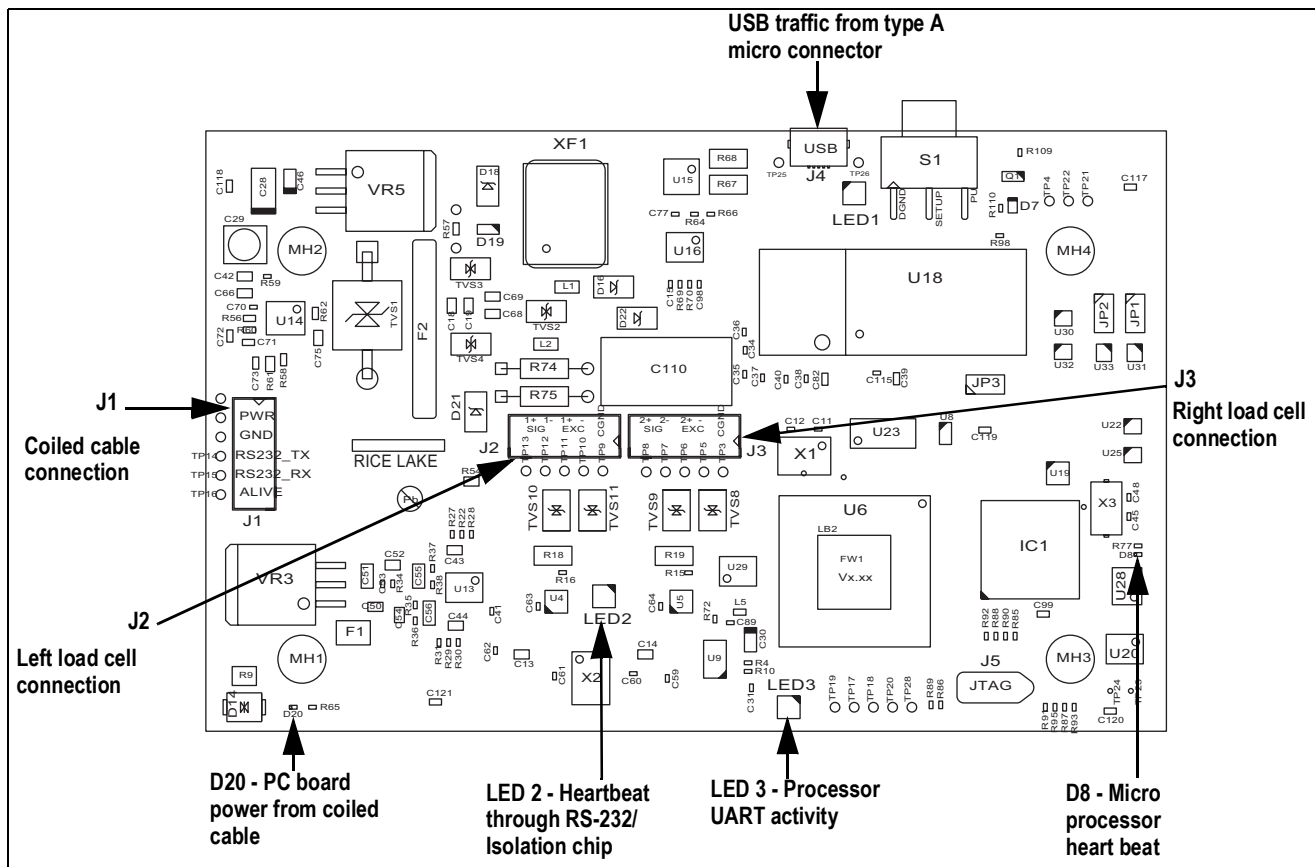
USB traffic from type A micro connector

XF1
USB
J4
TP25
TP26
S1
R109
DGND
SETUP
PU
Q1
TP4
TP22
TP21
C117
D7
R110
R98
LED1
U15
R68
R67
C77
R64
R66
U16
C118
C28
C46
VR5
D18
D19
R57
C29
MH2
MH4
C42
R59
C66
C70
R56
R60
C72
U14
R62
C71
TVS1
TVS3
C69
C68
L1
D16
C15
R69
R70
C98
U18
TVS2
D22
C18
C19
TVS4
L2
C36
C34
JP2
JP1
U30
C75
C73
R61
R58
F2
R74
R75
C110
C35
C37
C40
C38
C82
C115
C39
U32
U33
U31
JP3
J1
PWR
GND
RS232_TX
RS232_RX
ALIVE
TP14
TP15
TP16
D21
J2
1+ 1- 1+ -
SIG EXC
CGND
TP13 TP12 TP11 TP10 TP9
2+ 2- 2+
SIG EXC
CGND
TP8 TP7 TP6 TP5 TP3
J3
C12
C11
U23
U8
C119
U22
U25
X1
J3
Right load cell connection
J1
Coiled cable connection
RICE LAKE
R55
Pb
TVS10
TVS11
TVS9
TVS8
U19
U6
LB2
FW1
Vx.xx
IC1
X3
C48
C45
R77
D8
R27
R22
R28
C43
VR3
C52
R37
C51
C53
R34
C55
R38
U13
C50
C54
R35
C56
R36
R18
R16
R19
R15
U29
C63
U4
LED2
C64
U5
R72
L5
C89
C30
U28
C44
C41
R92
R88
R90
R85
C99
J2
F1
R31
R29
R30
C62
C13
C14
C60
C59
U9
R4
R10
MH1
MH3
U20
Left load cell connection
R9
D14
D20
R65
C121
C61
X2
C31
LED3
TP19
TP17
TP18
TP20
TP28
R89
R86
J5
JTAG
TP24
TP23
R95
R91
R97
R93
C120
D20 - PC board power from coiled cable
LED 2 - Heartbeat through RS-232/ Isolation chip
LED 3 - Processor UART activity
D8 - Micro processor heart beat